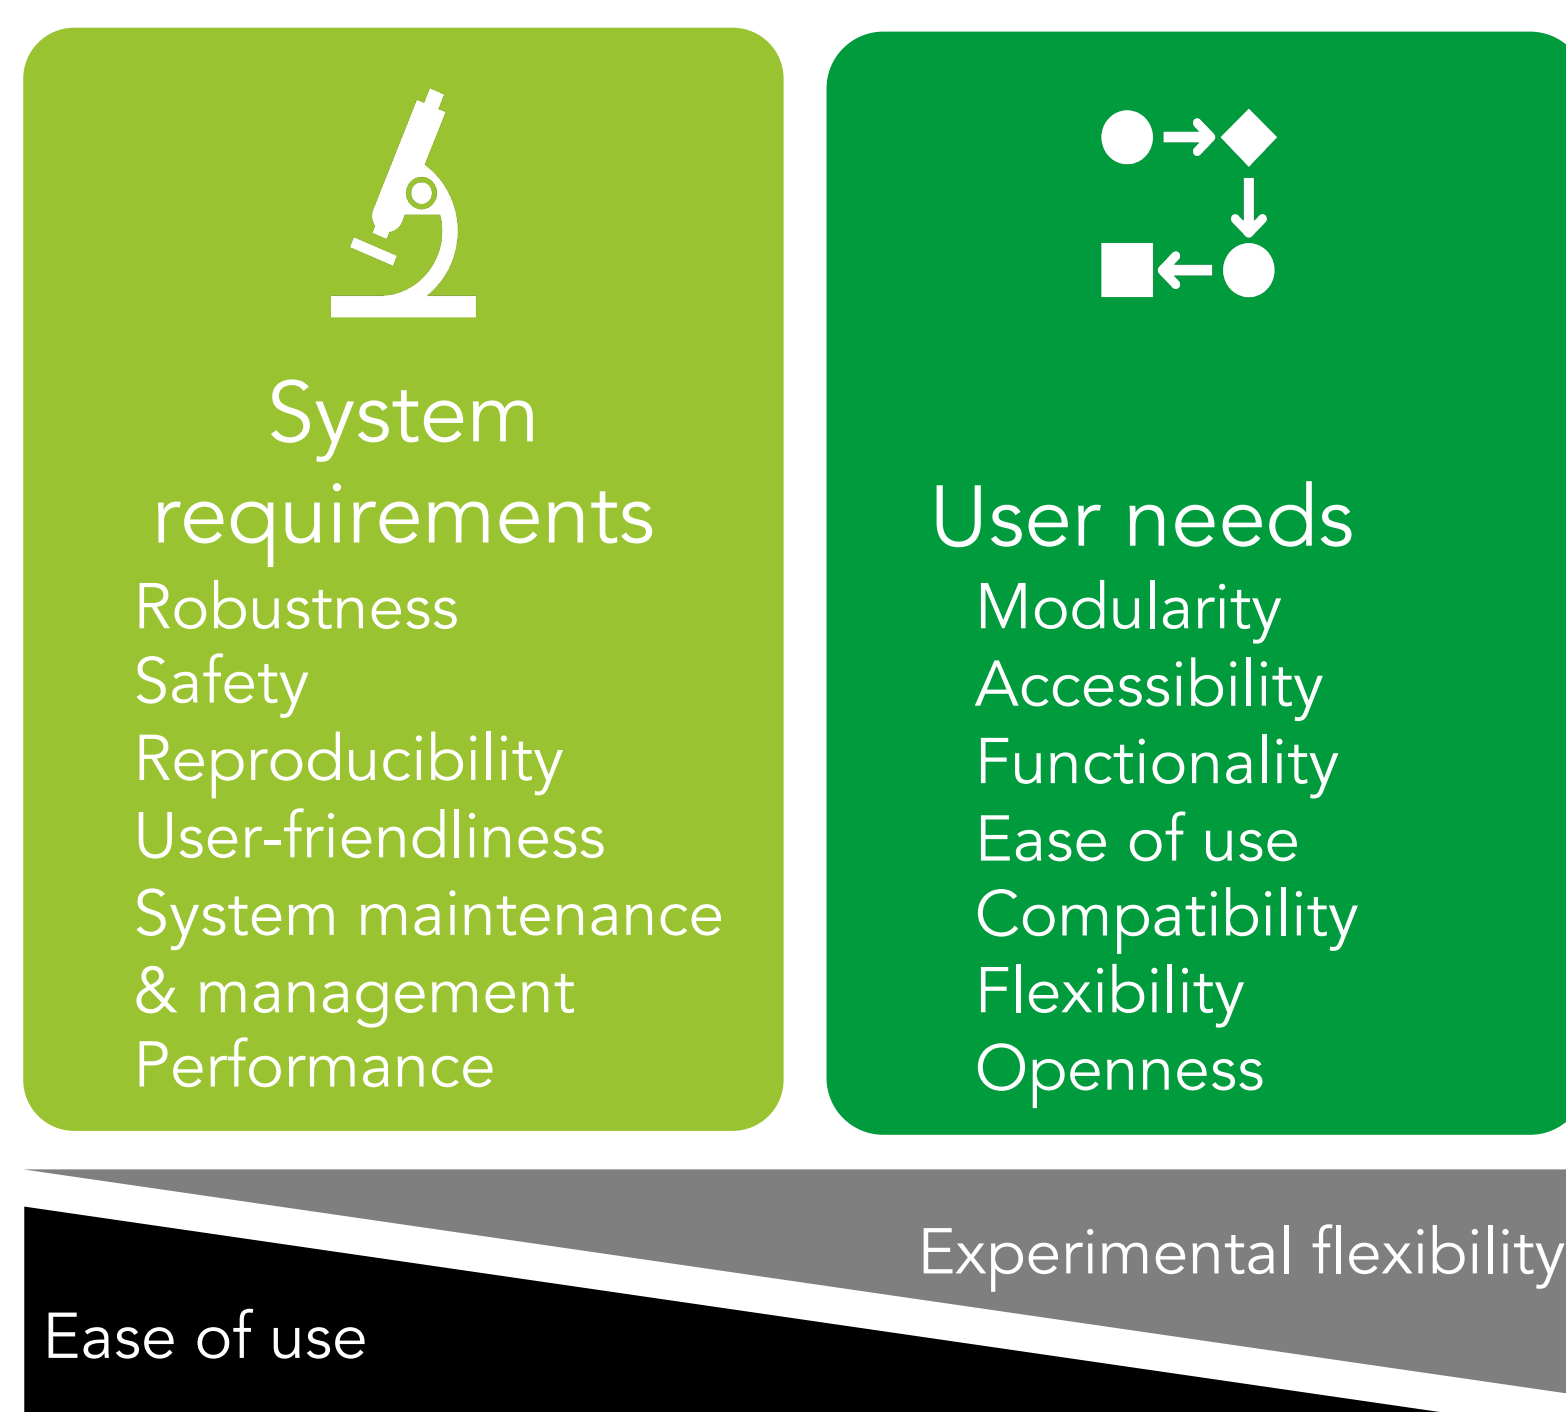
System requirements

Robustness
Safety
Reproducibility
User-friendliness
System maintenance & management
Performance

User needs

Modularity
Accessibility
Functionality
Ease of use
Compatibility
Flexibility
Openness

Experimental flexibility

Ease of use